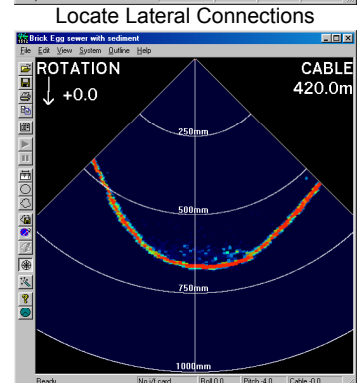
Locate Lateral Connections

Brick Egg sewer with sediment

File Edit View System Outline Help

ROTATION

↓ +0.0

CABLE

420.0m

250mm

500mm

750mm

1000mm

Ready

No i/f card

Roll 0.0

Pitch -4.0

Cable -0.0